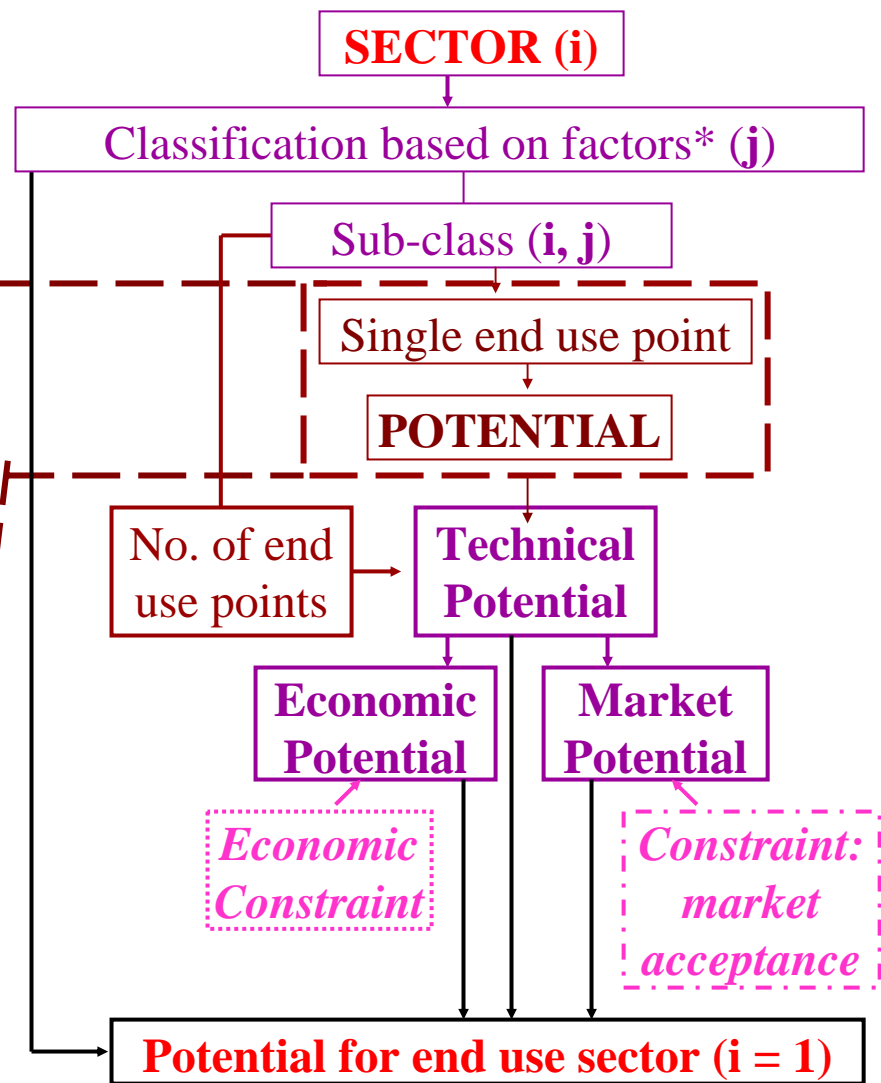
SECTOR (i)

Classification based on factors* (j)

Sub-class (i, j)

Single end use point

POTENTIAL

No. of end use points

Technical Potential

Economic Potential

Market Potential

Economic Constraint

Constraint: market acceptance

Potential for end use sector (i = 1)